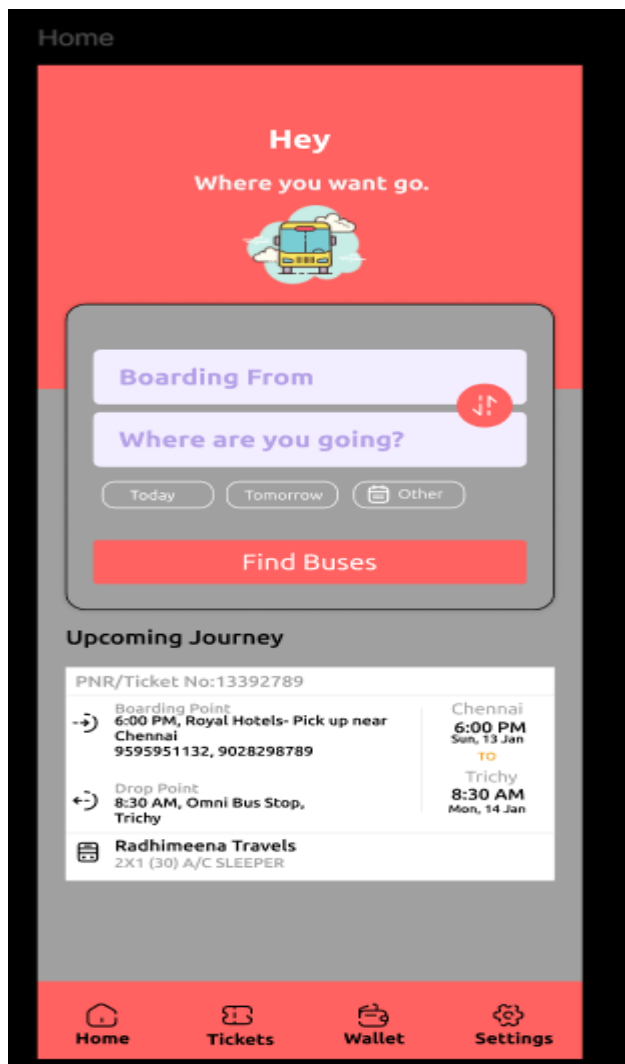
Home

Hey

Where you want go.

Boarding From

Where are you going?

Today
Tomorrow
Other

Find Buses

Upcoming Journey

PNR/Ticket No:13392789

Boarding Point
6:00 PM, Royal Hotels- Pick up near Chennai
9595951132, 9028298789

Chennai
6:00 PM
Sun, 13 Jan
TO
Trichy
8:30 AM
Mon, 14 Jan

Drop Point
8:30 AM, Omni Bus Stop, Trichy

Radhimeena Travels
2X1 (30) A/C SLEEPER

Home
Tickets
Wallet
Settings